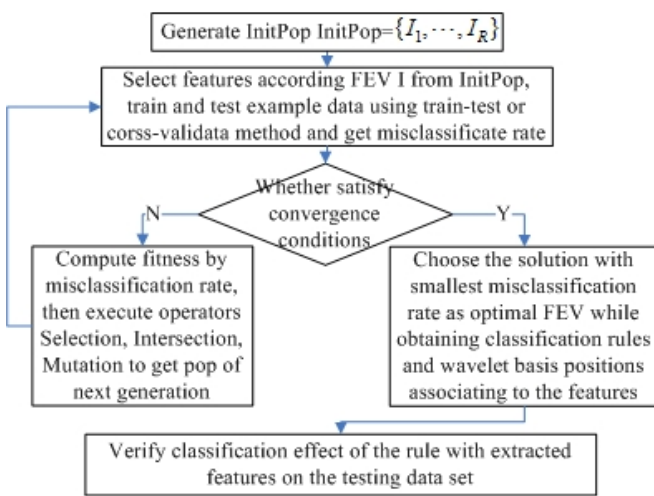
Generate InitPop InitPop=$\{I_1, \cdots, I_R\}$

Select features according FEV I from InitPop, train and test example data using train-test or corss-validata method and get misclassificate rate

Whether satisfy convergence conditions

N

Y

Compute fitness by misclassification rate, then execute operators Selection, Intersection, Mutation to get pop of next generation

Choose the solution with smallest misclassification rate as optimal FEV while obtaining classification rules and wavelet basis positions associating to the features

Verify classification effect of the rule with extracted features on the testing data set